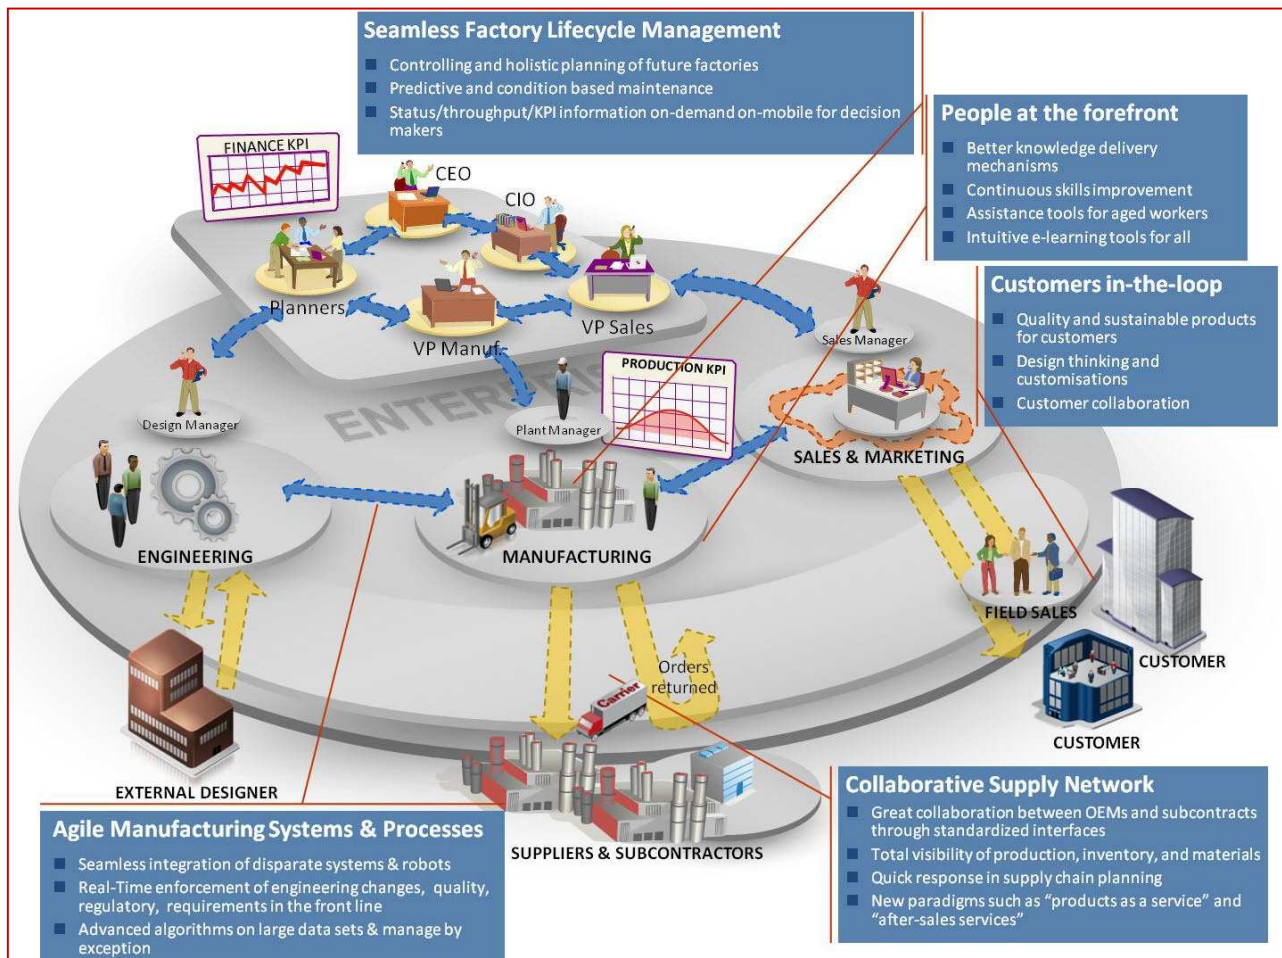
Seamless Factory Lifecycle Management

- Controlling and holistic planning of future factories
- Predictive and condition based maintenance
- Status/throughput/KPI information on-demand on-mobile for decision makers

People at the forefront

- Better knowledge delivery mechanisms
- Continuous skills improvement
- Assistance tools for aged workers
- Intuitive e-learning tools for all

Customers in-the-loop

- Quality and sustainable products for customers
- Design thinking and customisations
- Customer collaboration

FINANCE KPI

CEO

CIO

Planners

VP Manuf.

VP Sales

Sales Manager

PRODUCTION KPI

ENTERPRISE

Design Manager

Plant Manager

SALES & MARKETING

ENGINEERING

MANUFACTURING

FIELD SALES

CUSTOMER

CUSTOMER

Orders returned

Carrier

EXTERNAL DESIGNER

SUPPLIERS & SUBCONTRACTORS

Agile Manufacturing Systems & Processes

- Seamless integration of disparate systems & robots
- Real-Time enforcement of engineering changes, quality, regulatory, requirements in the front line
- Advanced algorithms on large data sets & manage by exception

Collaborative Supply Network

- Great collaboration between OEMs and subcontracts through standardized interfaces
- Total visibility of production, inventory, and materials
- Quick response in supply chain planning
- New paradigms such as "products as a service" and "after-sales services"